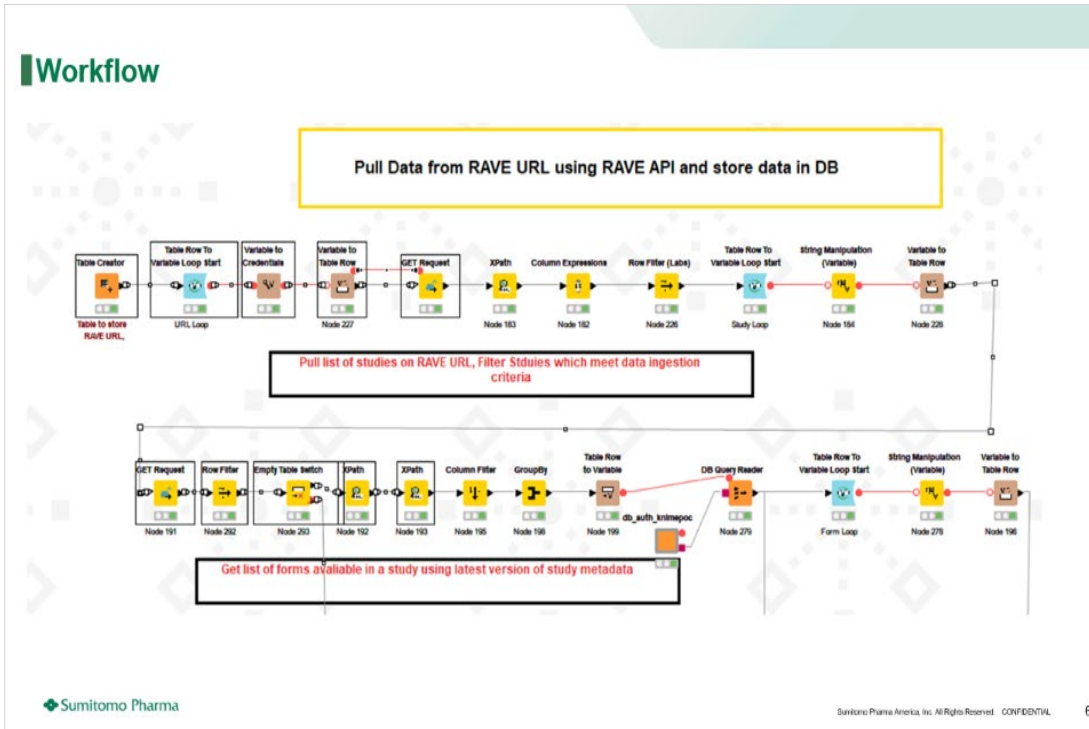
Workflow

Pull Data from RAVE URL using RAVE API and store data in DB

Table Creator
Table to store RAVE URL,

Table Row To Variable Loop Start
URL Loop

Variable to Credentials

Variable to Table Row
Node 227

GET Request

XPath
Node 183

Column Expressions
Node 182

Row Filter (Labs)
Node 226

Table Row To Variable Loop Start
Study Loop

String Manipulation (Variable)
Node 184

Variable to Table Row
Node 228

Pull list of studies on RAVE URL, Filter Stduies which meet data ingestion criteria

GET Request
Node 191

Row Filter
Node 292

Empty Table Switch
Node 293

XPath
Node 192

XPath
Node 193

Column Filter
Node 195

GroupBy
Node 198

Table Row to Variable
Node 199

db_auth_knimepoc

DB Query Reader
Node 279

Table Row To Variable Loop Start
Form Loop

String Manipulation (Variable)
Node 278

Variable to Table Row
Node 196

Get list of forms avaliable in a study using latest version of study metadata

Sumitomo Pharma

Sumitomo Pharma America, Inc. All Rights Reserved. CONFIDENTIAL

6